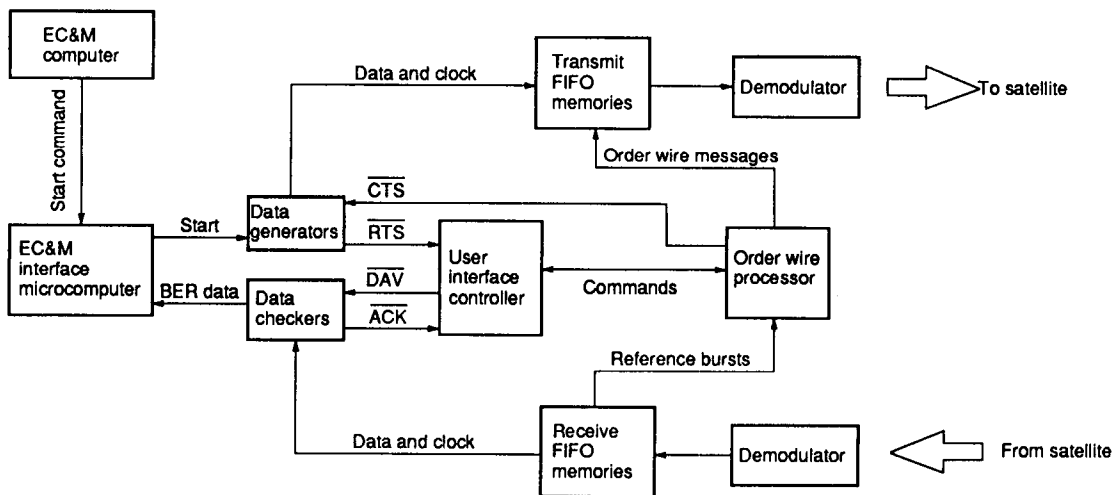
EC&M computer

Start command

Data and clock

Transmit FIFO memories

Demodulator

To satellite

Order wire messages

$\overline{CTS}$

Start

Data generators

$\overline{RTS}$

EC&M interface microcomputer

User interface controller

Order wire processor

$\overline{DAV}$

BER data

Data checkers

Commands

$\overline{ACK}$

Reference bursts

Data and clock

Receive FIFO memories

Demodulator

From satellite